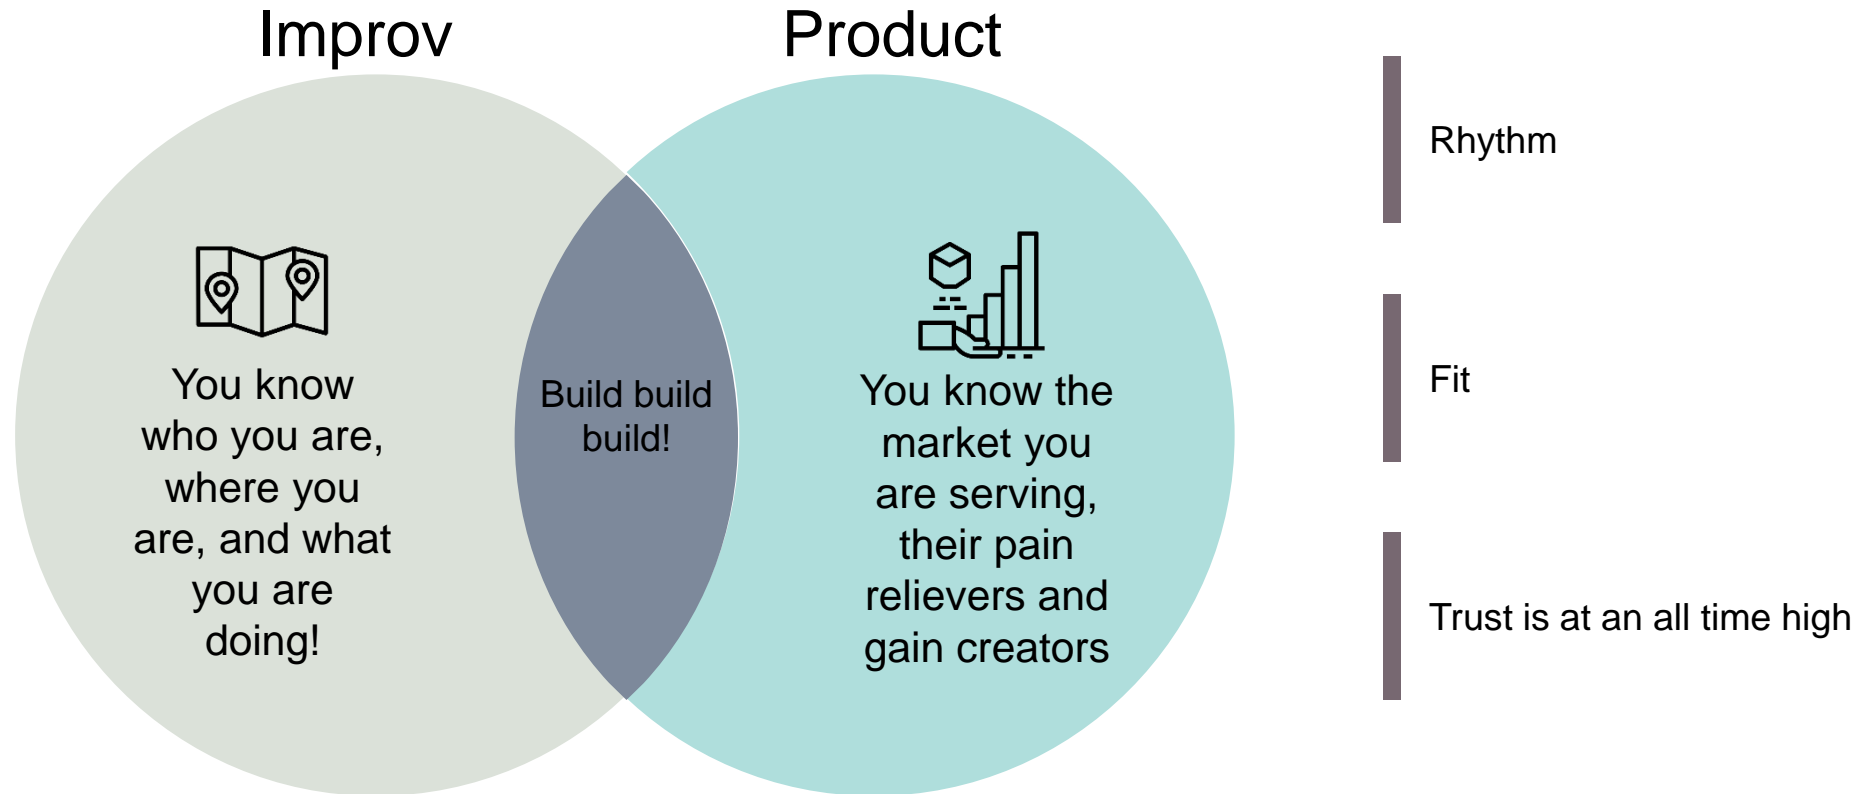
Improv

Product

You know who you are, where you are, and what you are doing!

Build build build!

You know the market you are serving, their pain relievers and gain creators

Rhythm

Fit

Trust is at an all time high